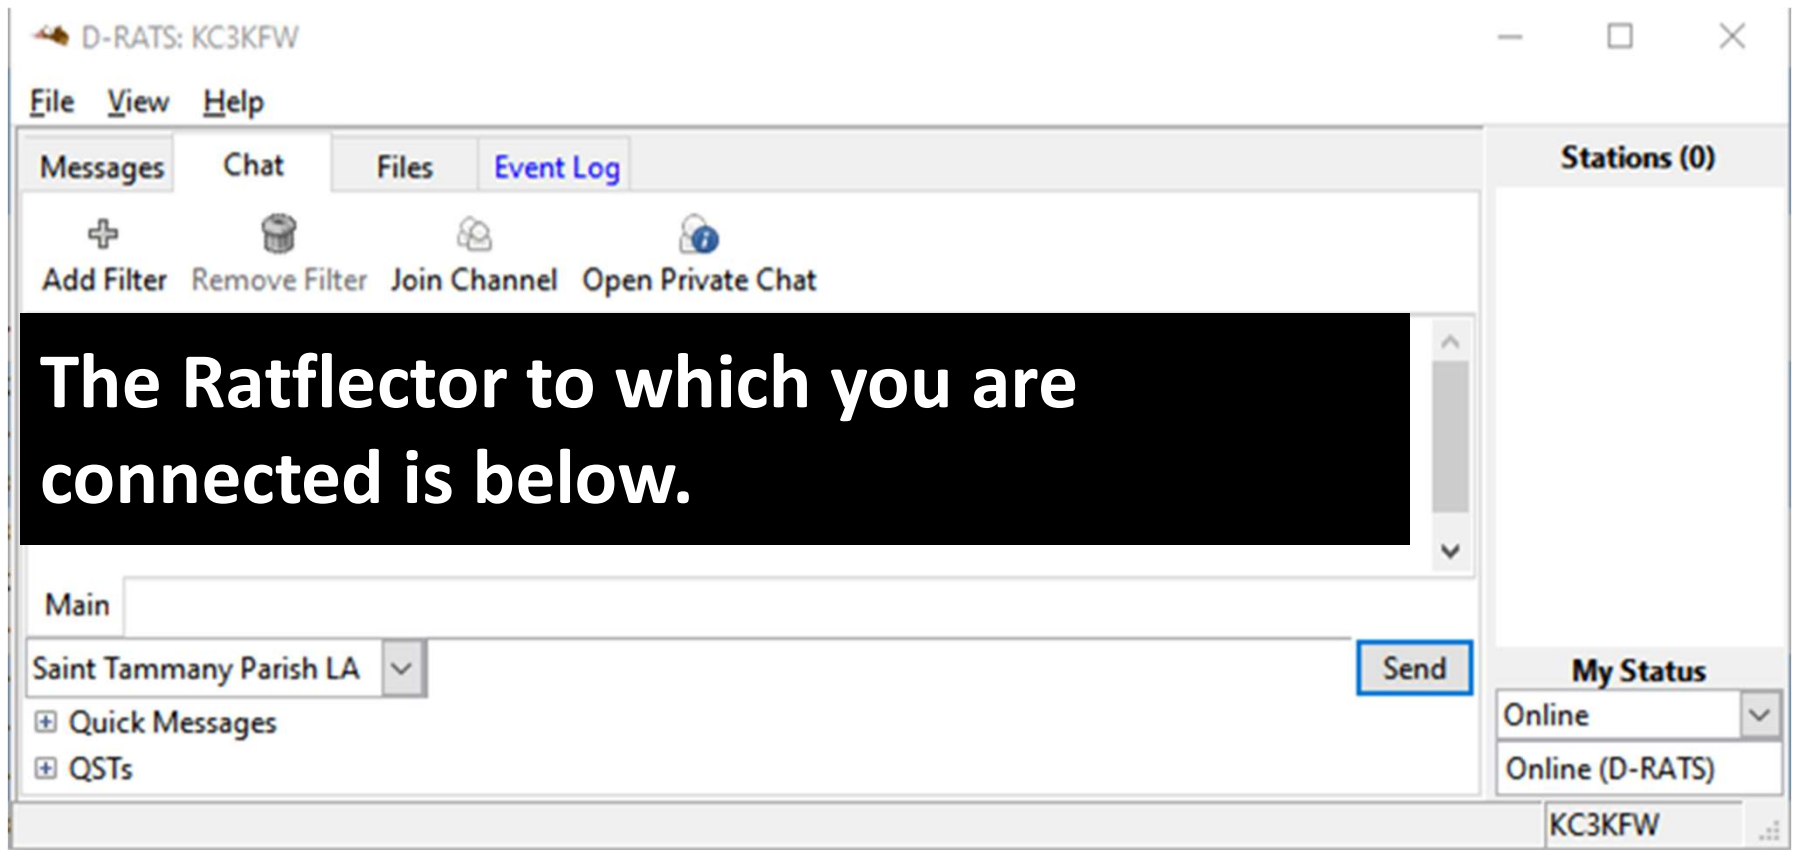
D-RATS: KC3KFW

File View Help

Messages Chat Files Event Log

Add Filter Remove Filter Join Channel Open Private Chat

The Ratflector to which you are connected is below.

Main

Saint Tammany Parish LA

Send

⊞ Quick Messages
⊞ QSTs

Stations (0)

My Status

Online

Online (D-RATS)

KC3KFW